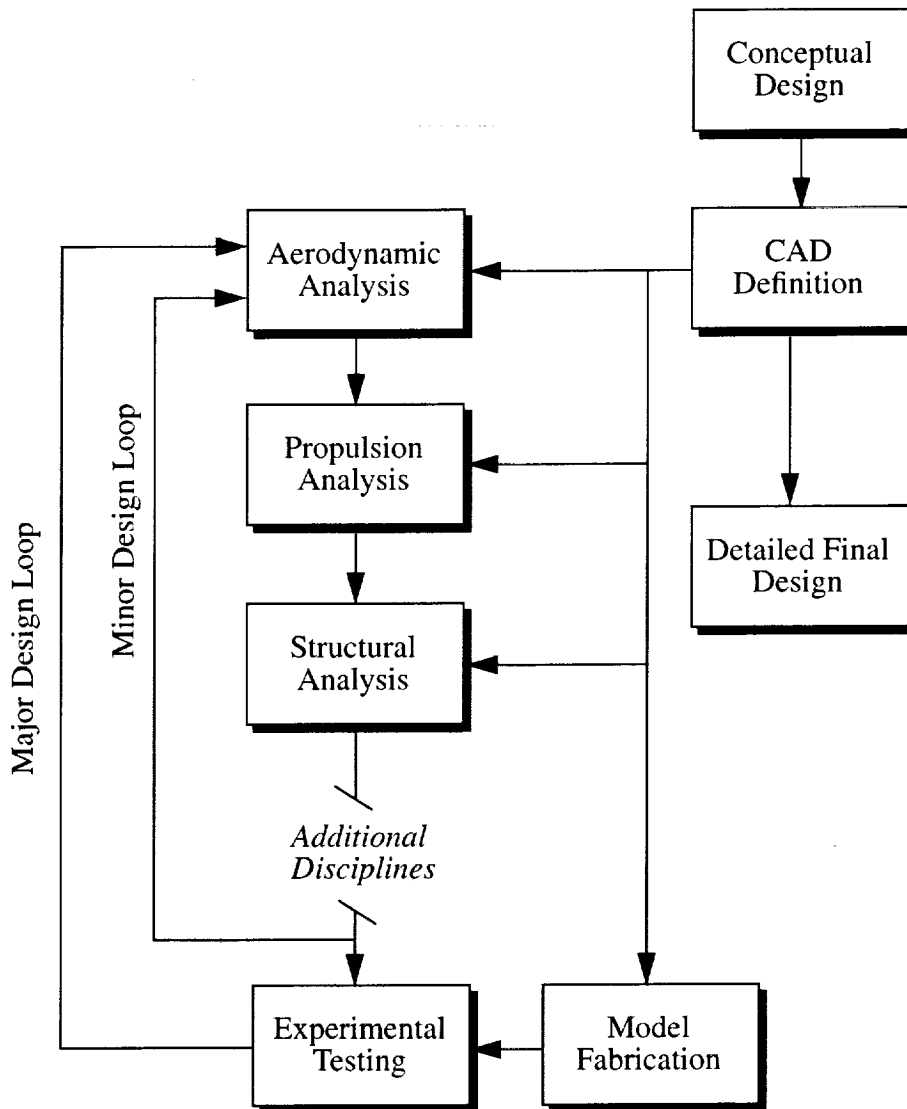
Conceptual Design

CAD Definition

Aerodynamic Analysis

Propulsion Analysis

Structural Analysis

Detailed Final Design

Major Design Loop

Minor Design Loop

Additional Disciplines

Experimental Testing

Model Fabrication